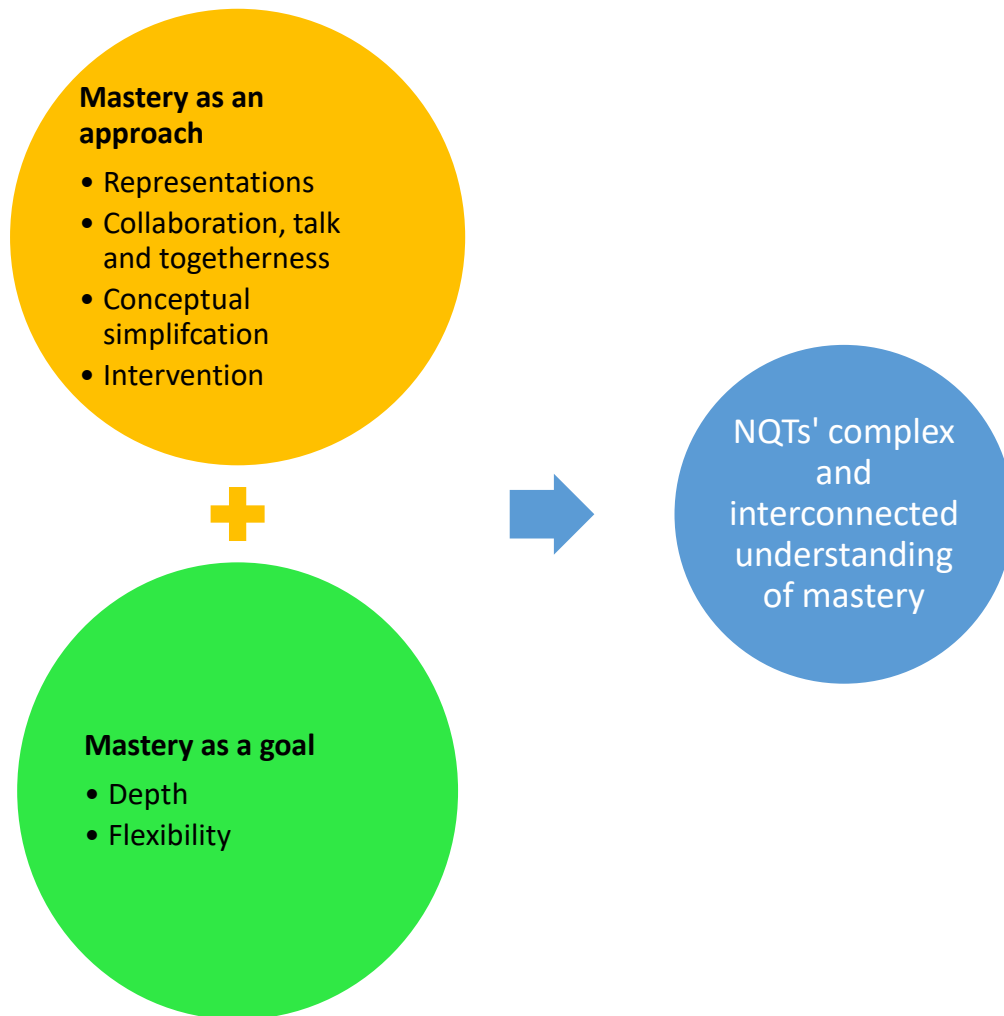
**Mastery as an approach**

• Representations
• Collaboration, talk and togetherness
• Conceptual simplifcation
• Intervention

**Mastery as a goal**

• Depth
• Flexibility

NQTs' complex and interconnected understanding of mastery